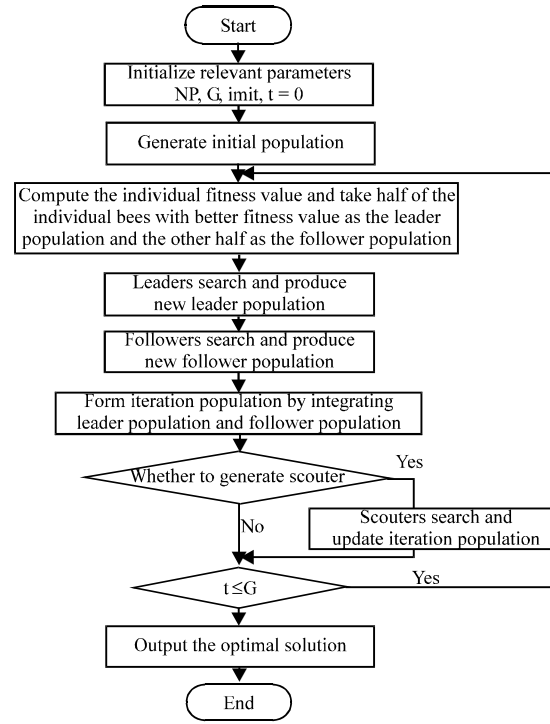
Start

Initialize relevant parameters NP, G, imit, t = 0

Generate initial population

Compute the individual fitness value and take half of the individual bees with better fitness value as the leader population and the other half as the follower population

Leaders search and produce new leader population

Followers search and produce new follower population

Form iteration population by integrating leader population and follower population

Whether to generate scouter

Yes

No

Scouters search and update iteration population

$t \leq G$

Yes

Output the optimal solution

End